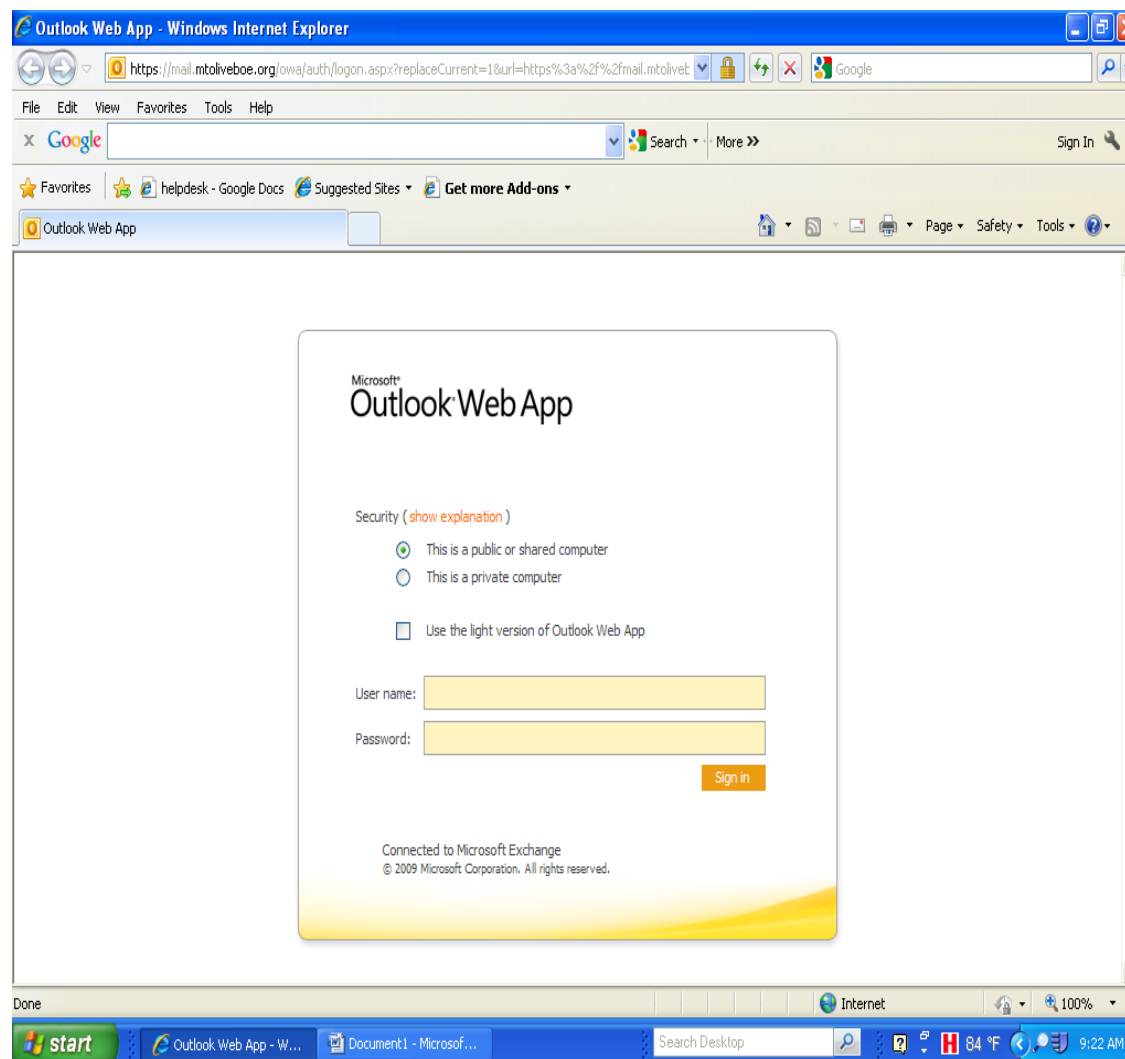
Outlook Web App - Windows Internet Explorer

https://mail.mtoliveboe.org/owa/auth/logon.aspx?replaceCurrent=1&url=https%3a%2f%2fmail.mtolivet

Google

File Edit View Favorites Tools Help

x Google

Search · More »

Sign In

Favorites

helpdesk - Google Docs

Suggested Sites

Get more Add-ons

Outlook Web App

Page · Safety · Tools ·

Microsoft®
Outlook® Web App

Security ( show explanation )

This is a public or shared computer

This is a private computer

Use the light version of Outlook Web App

User name:

Password:

Sign in

Connected to Microsoft Exchange
© 2009 Microsoft Corporation. All rights reserved.

Done

Internet

100%

start

Outlook Web App - W...

Document1 - Microsof...

Search Desktop

84 °F

9:22 AM